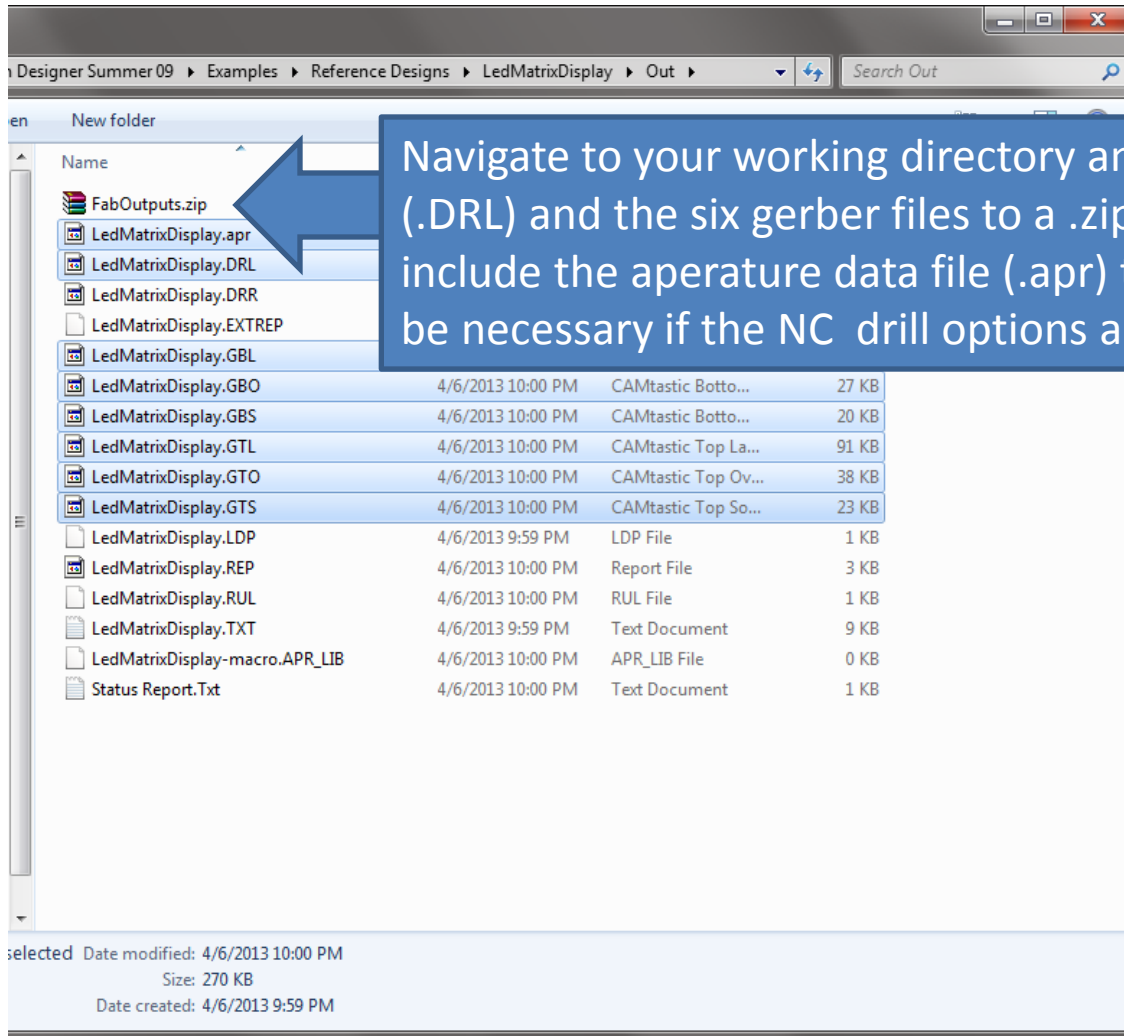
n Designer Summer 09 ▸ Examples ▸ Reference Designs ▸ LedMatrixDisplay ▸ Out ▸

Search Out

en New folder

Name

Navigate to your working directory ar (.DRL) and the six gerber files to a .zip include the aperature data file (.apr) be necessary if the NC drill options a

| | | | |
|---|---|---|---|
| FabOutputs.zip | | | |
| LedMatrixDisplay.apr | | | |
| LedMatrixDisplay.DRL | | | |
| LedMatrixDisplay.DRR | | | |
| LedMatrixDisplay.EXTREP | | | |
| LedMatrixDisplay.GBL | | | |
| LedMatrixDisplay.GBO | 4/6/2013 10:00 PM | CAMtastic Botto... | 27 KB |
| LedMatrixDisplay.GBS | 4/6/2013 10:00 PM | CAMtastic Botto... | 20 KB |
| LedMatrixDisplay.GTL | 4/6/2013 10:00 PM | CAMtastic Top La... | 91 KB |
| LedMatrixDisplay.GTO | 4/6/2013 10:00 PM | CAMtastic Top Ov... | 38 KB |
| LedMatrixDisplay.GTS | 4/6/2013 10:00 PM | CAMtastic Top So... | 23 KB |
| LedMatrixDisplay.LDP | 4/6/2013 9:59 PM | LDP File | 1 KB |
| LedMatrixDisplay.REP | 4/6/2013 10:00 PM | Report File | 3 KB |
| LedMatrixDisplay.RUL | 4/6/2013 10:00 PM | RUL File | 1 KB |
| LedMatrixDisplay.TXT | 4/6/2013 9:59 PM | Text Document | 9 KB |
| LedMatrixDisplay-macro.APR_LIB | 4/6/2013 10:00 PM | APR_LIB File | 0 KB |
| Status Report.Txt | 4/6/2013 10:00 PM | Text Document | 1 KB |

selected Date modified: 4/6/2013 10:00 PM
Size: 270 KB
Date created: 4/6/2013 9:59 PM